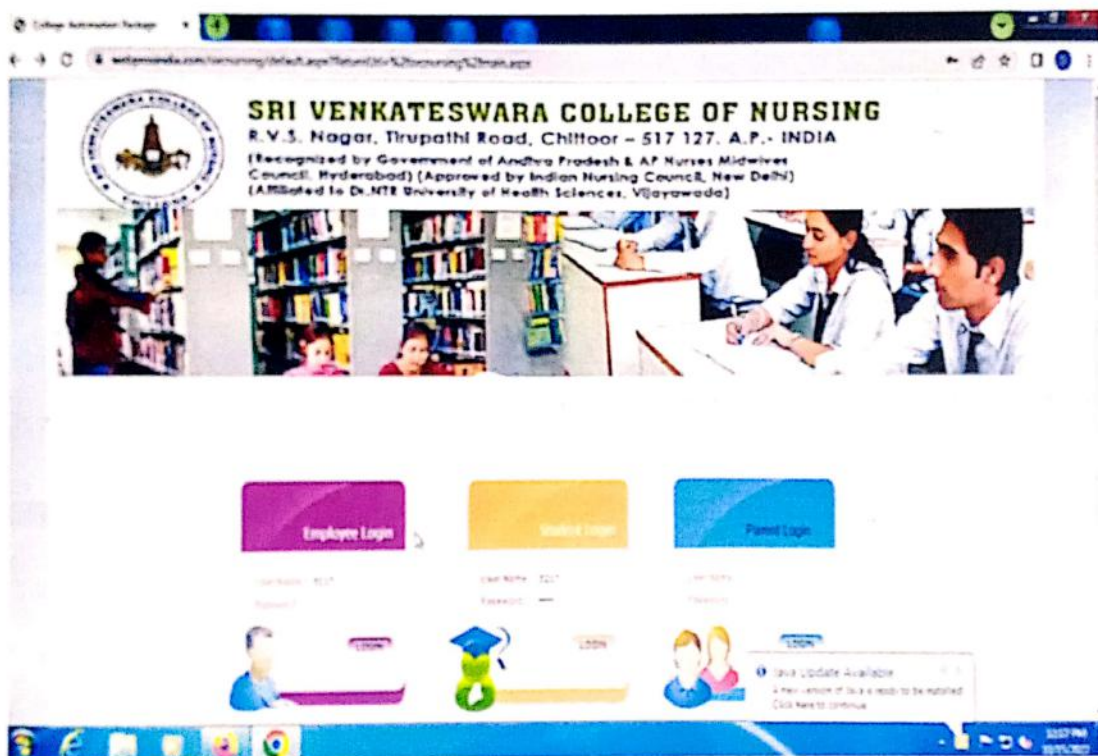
College Automation Package

SRI VENKATESWARA COLLEGE OF NURSING

R.V.S. Nagar, Tirupathi Road, Chittoor – 517 127, A.P.- INDIA

(Recognized by Government of Andhra Pradesh & AP Nurses Midwives Council, Hyderabad) (Approved by Indian Nursing Council, New Delhi) (Affiliated to Dr.NTR University of Health Sciences, Vijayawada)

Employee Login

Student Login

Parent Login

User Name : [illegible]

Password : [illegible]

User Name : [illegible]

Password : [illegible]

User Name

Password

LOGIN

LOGIN

LOGIN

Java Update Available

A new version of Java is ready to be installed. Click here to continue.